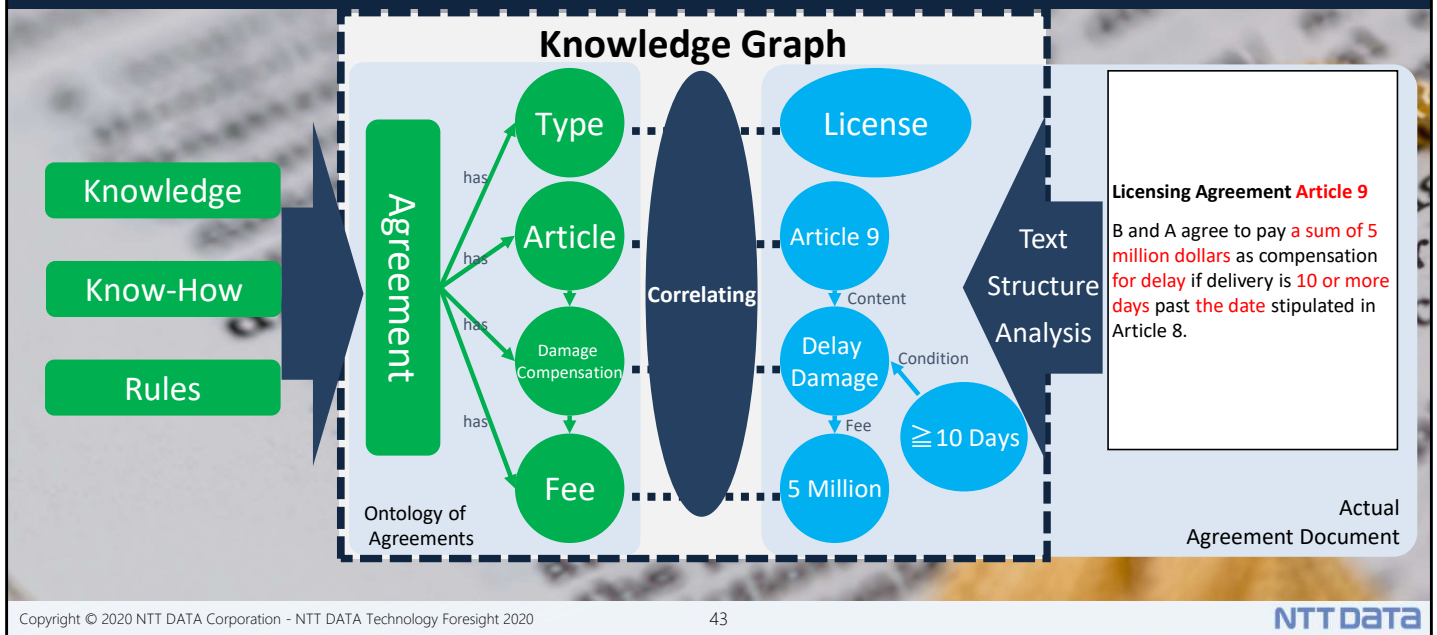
Knowledge Graph

Knowledge

Know-How

Rules

Agreement

has
has
has
has

Type

Article

Damage Compensation

Fee

Ontology of Agreements

Correlating

License

Article 9

Content

Delay Damage

Condition

Fee

$\geqq$10 Days

5 Million

Text Structure Analysis

Licensing Agreement Article 9

B and A agree to pay a sum of 5 million dollars as compensation for delay if delivery is 10 or more days past the date stipulated in Article 8.

Actual Agreement Document

Copyright © 2020 NTT DATA Corporation - NTT DATA Technology Foresight 2020

43

NTT DATA